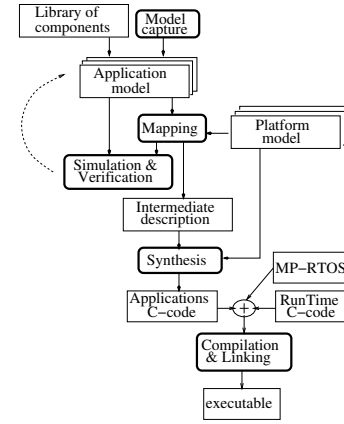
Library of components

Model capture

Application model

Mapping

Platform model

Simulation & Verification

Intermediate description

Synthesis

MP−RTOS

Applications C−code

+

RunTime C−code

Compilation & Linking

executable